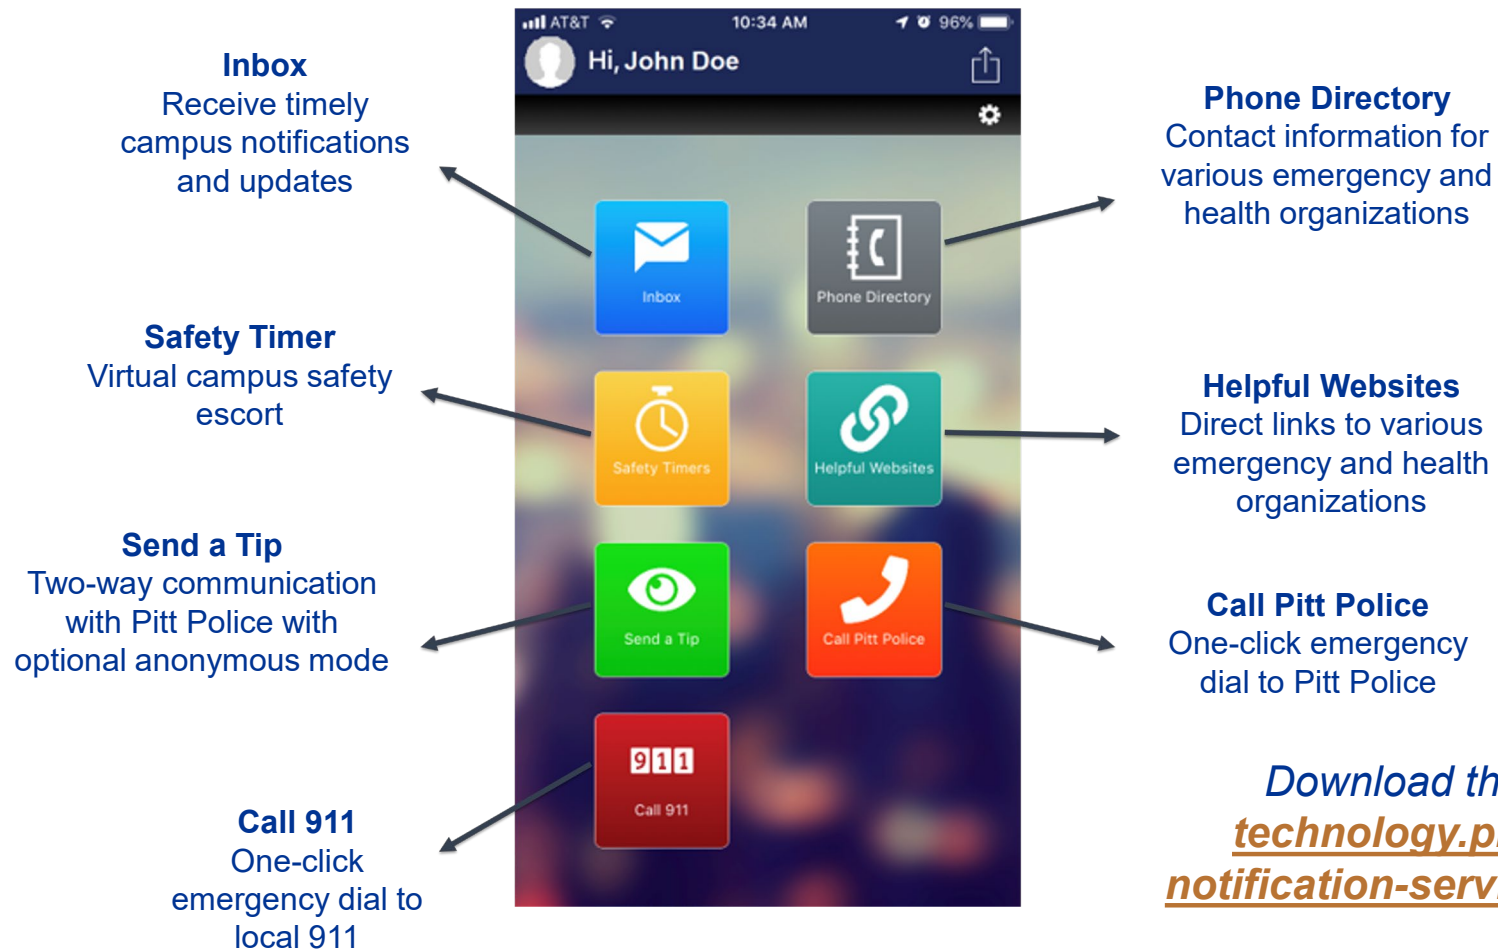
Inbox
Receive timely campus notifications and updates

AT&T 10:34 AM 96%
Hi, John Doe

Inbox
Phone Directory
Safety Timers
Helpful Websites
Send a Tip
Call Pitt Police
911
Call 911

Phone Directory
Contact information for various emergency and health organizations

Safety Timer
Virtual campus safety escort

Helpful Websites
Direct links to various emergency and health organizations

Send a Tip
Two-way communication with Pitt Police with optional anonymous mode

Call Pitt Police
One-click emergency dial to Pitt Police

Call 911
One-click emergency dial to local 911

Download th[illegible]
technology.p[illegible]
notification-serv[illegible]